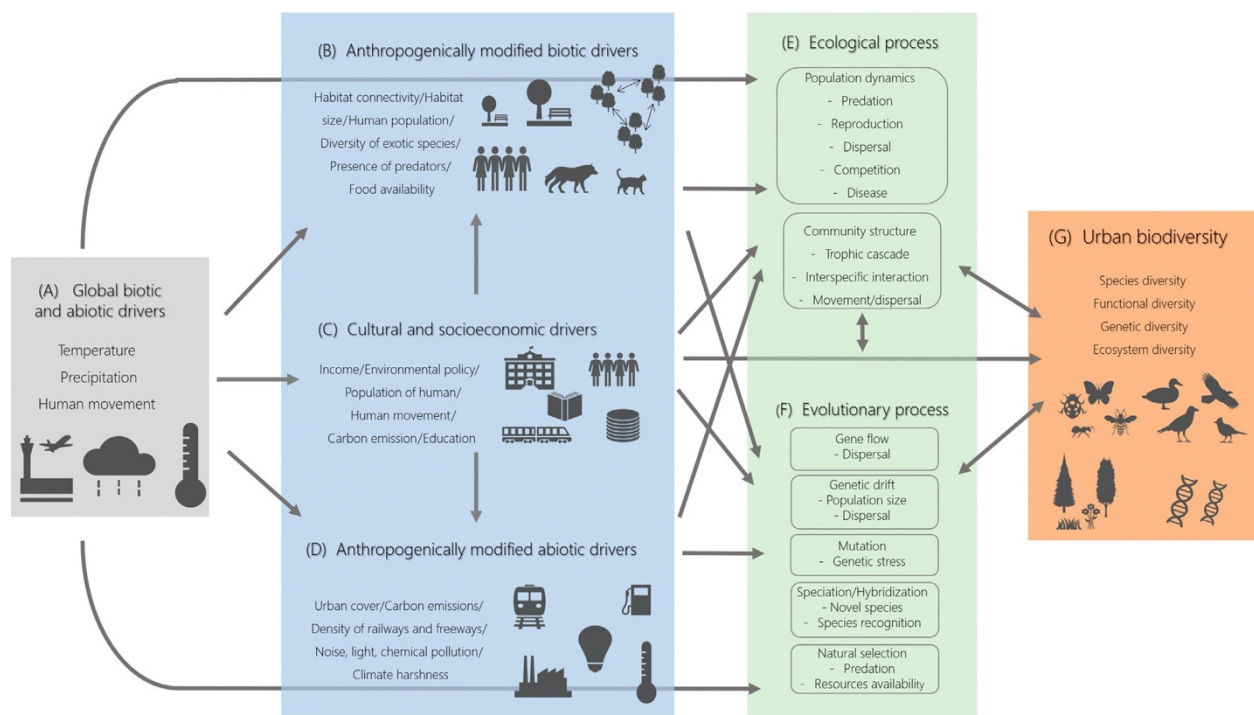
(A) Global biotic and abiotic drivers

Temperature
Precipitation
Human movement

(B) Anthropogenically modified biotic drivers

Habitat connectivity/Habitat size/Human population/ Diversity of exotic species/ Presence of predators/ Food availability

(C) Cultural and socioeconomic drivers

Income/Environmental policy/ Population of human/ Human movement/ Carbon emission/Education

(D) Anthropogenically modified abiotic drivers

Urban cover/Carbon emissions/ Density of railways and freeways/ Noise, light, chemical pollution/ Climate harshness

(E) Ecological process

Population dynamics
- Predation
- Reproduction
- Dispersal
- Competition
- Disease

Community structure
- Trophic cascade
- Interspecific interaction
- Movement/dispersal

(F) Evolutionary process

Gene flow
- Dispersal

Genetic drift
- Population size
- Dispersal

Mutation
- Genetic stress

Speciation/Hybridization
- Novel species
- Species recognition

Natural selection
- Predation
- Resources availability

(G) Urban biodiversity

Species diversity
Functional diversity
Genetic diversity
Ecosystem diversity